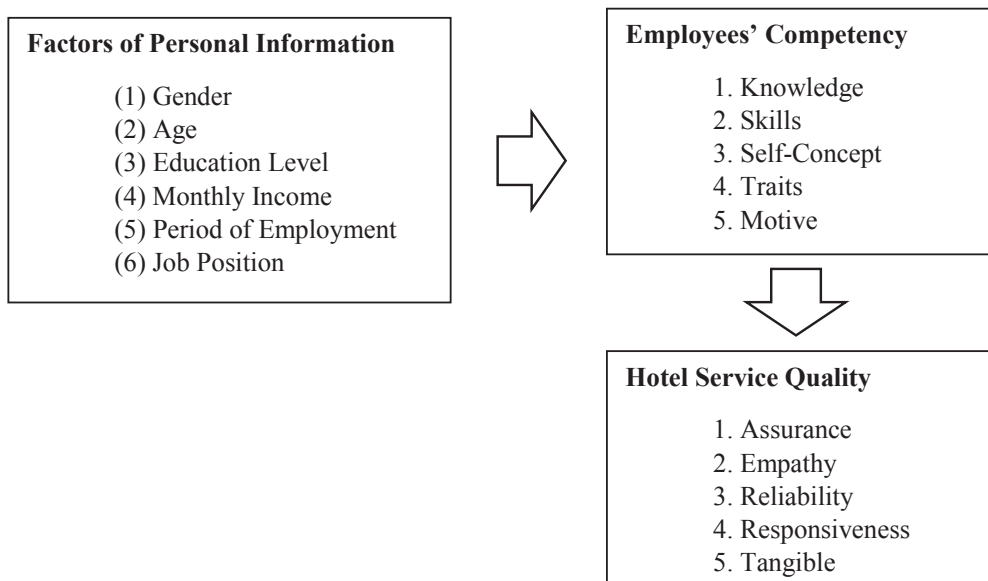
**Factors of Personal Information**

(1) Gender
(2) Age
(3) Education Level
(4) Monthly Income
(5) Period of Employment
(6) Job Position

**Employees' Competency**

1. Knowledge
2. Skills
3. Self-Concept
4. Traits
5. Motive

**Hotel Service Quality**

1. Assurance
2. Empathy
3. Reliability
4. Responsiveness
5. Tangible